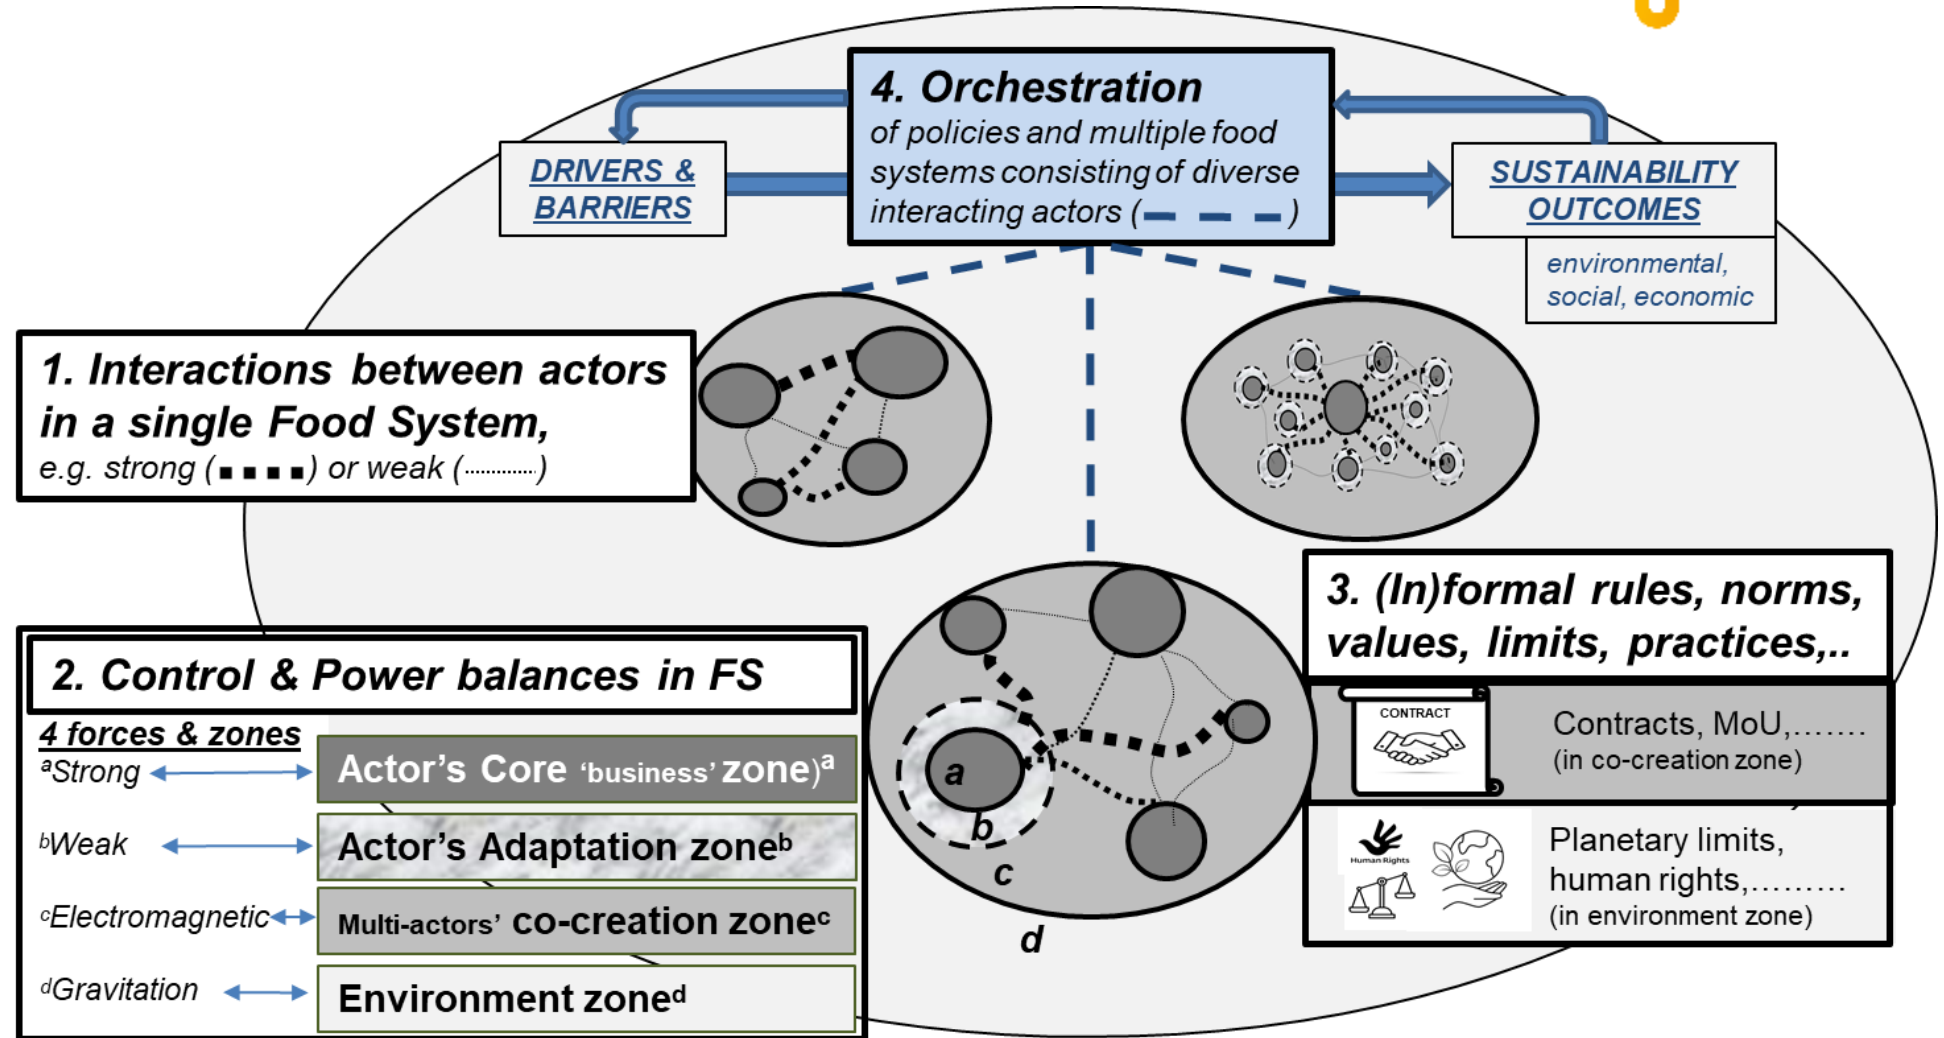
4. Orchestration
of policies and multiple food systems consisting of diverse interacting actors (▬ ▬ ▬)

DRIVERS & BARRIERS

SUSTAINABILITY OUTCOMES

environmental, social, economic

1. Interactions between actors in a single Food System,
e.g. strong (▪▪▪▪) or weak (..........)

3. (In)formal rules, norms, values, limits, practices,..

CONTRACT

Contracts, MoU,…….
(in co-creation zone)

Human Rights

Planetary limits, human rights,………
(in environment zone)

2. Control & Power balances in FS

4 forces & zones

$^a$Strong

Actor's Core 'business' zone)$^a$

$^b$Weak

Actor's Adaptation zone$^b$

$^c$Electromagnetic

Multi-actors' co-creation zone$^c$

$^d$Gravitation

Environment zone$^d$

a

b

c

d